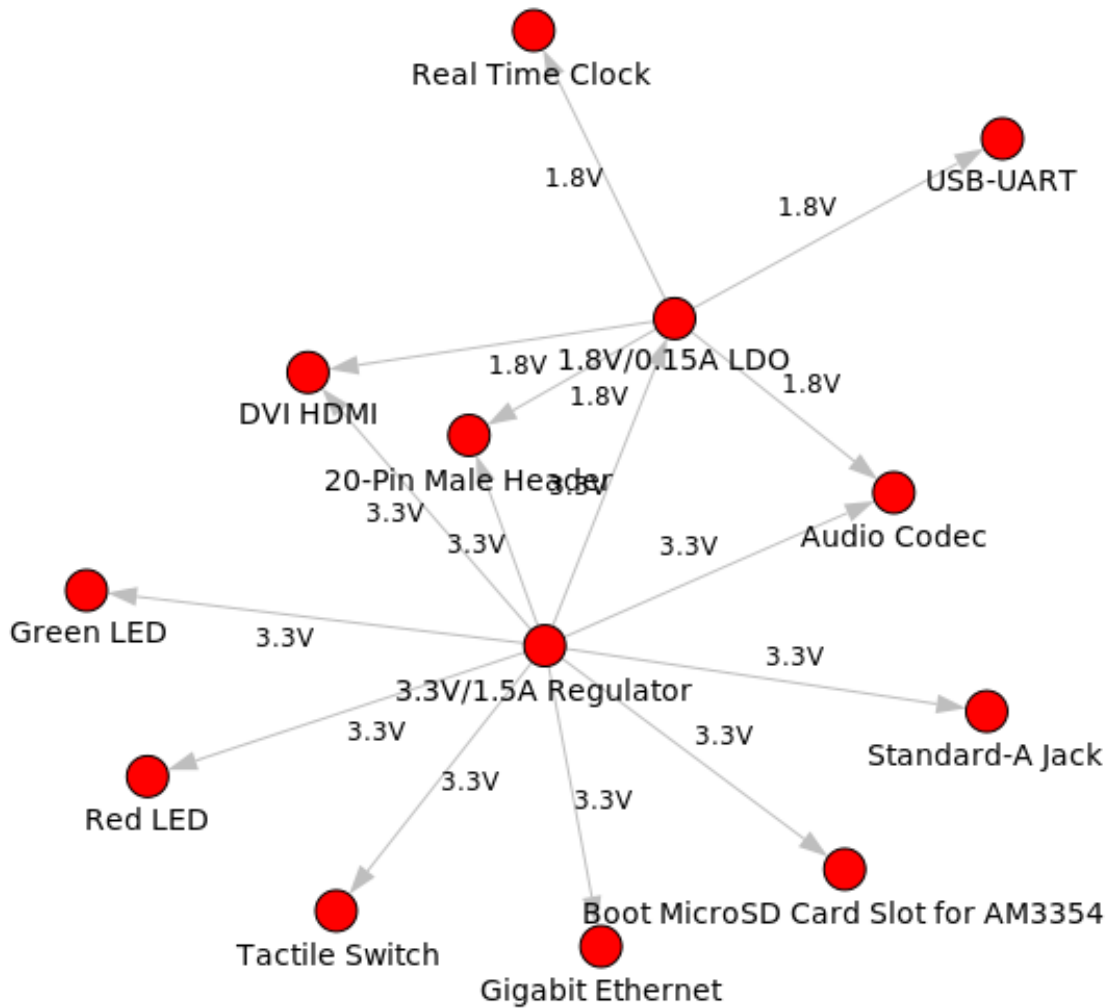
Real Time Clock

1.8V

1.8V

USB-UART

1.8V

1.8V/0.15A LDO

1.8V

1.8V

DVI HDMI

20-Pin Male Header

3.3V

3.3V

3.3V

3.3V

Audio Codec

Green LED

3.3V

3.3V

3.3V/1.5A Regulator

3.3V

3.3V

Standard-A Jack

3.3V

3.3V

Red LED

Boot MicroSD Card Slot for AM3354

Tactile Switch

Gigabit Ethernet